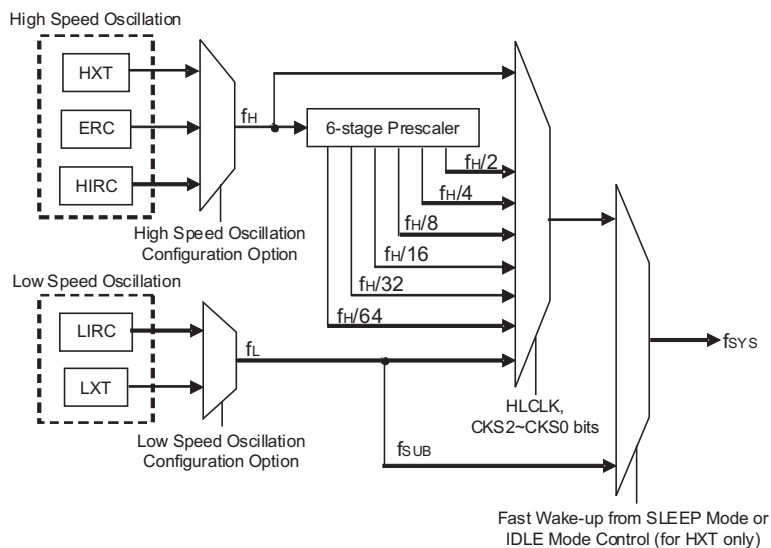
High Speed Oscillation

HXT

ERC

HIRC

$f_H$

6-stage Prescaler

$f_H/2$

$f_H/4$

$f_H/8$

$f_H/16$

$f_H/32$

$f_H/64$

High Speed Oscillation Configuration Option

Low Speed Oscillation

LIRC

LXT

$f_L$

$f_{SYS}$

HLCLK, CKS2~CKS0 bits

Low Speed Oscillation Configuration Option

$f_{SUB}$

Fast Wake-up from SLEEP Mode or IDLE Mode Control (for HXT only)